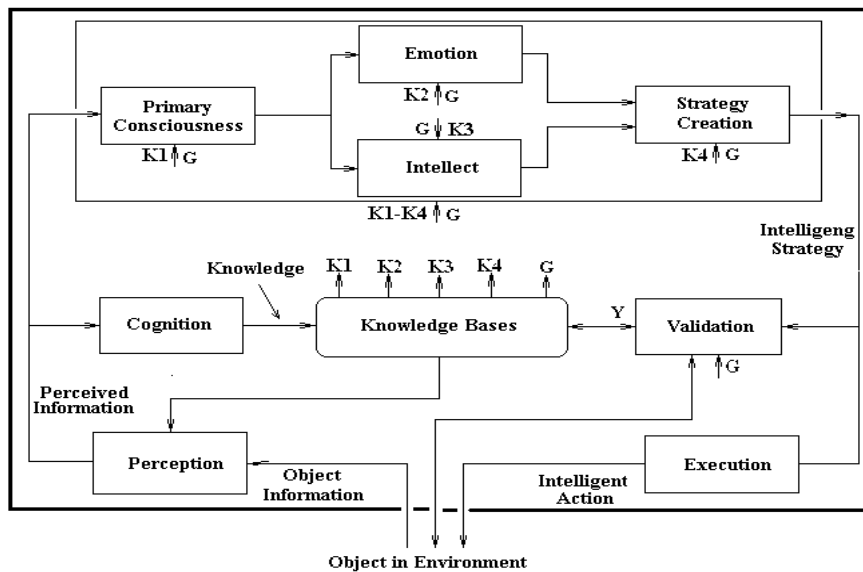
Emotion

Primary Consciousness

Strategy Creation

K2 G

G K3

Intellect

K1 G

K4 G

K1-K4 G

Intelligeng Strategy

Knowledge

K1 K2 K3 K4 G

Cognition

Knowledge Bases

Y

Validation

Perceived Information

G

Perception

Object Information

Intelligent Action

Execution

Object in Environment